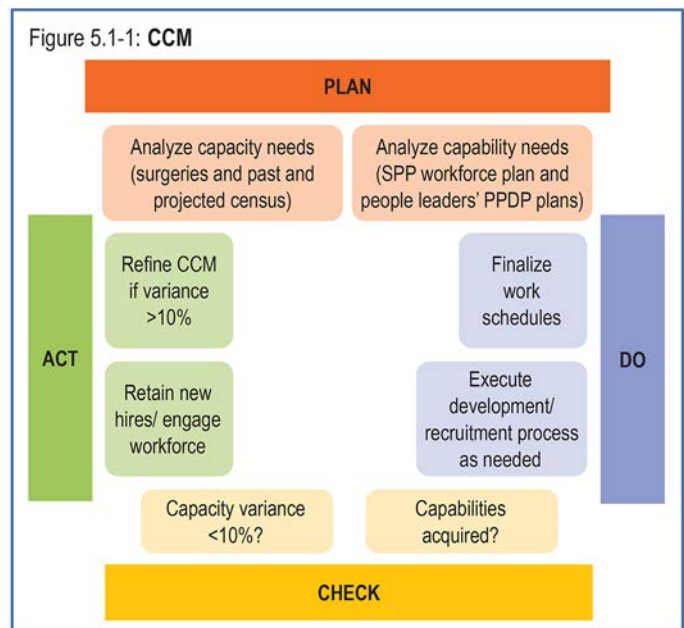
Figure 5.1-1: **CCM**

PLAN

Analyze capacity needs (surgeries and past and projected census)

Analyze capability needs (SPP workforce plan and people leaders' PPDP plans)

ACT

Refine CCM if variance >10%

Retain new hires/ engage workforce

DO

Finalize work schedules

Execute development/ recruitment process as needed

Capacity variance <10%?

Capabilities acquired?

CHECK